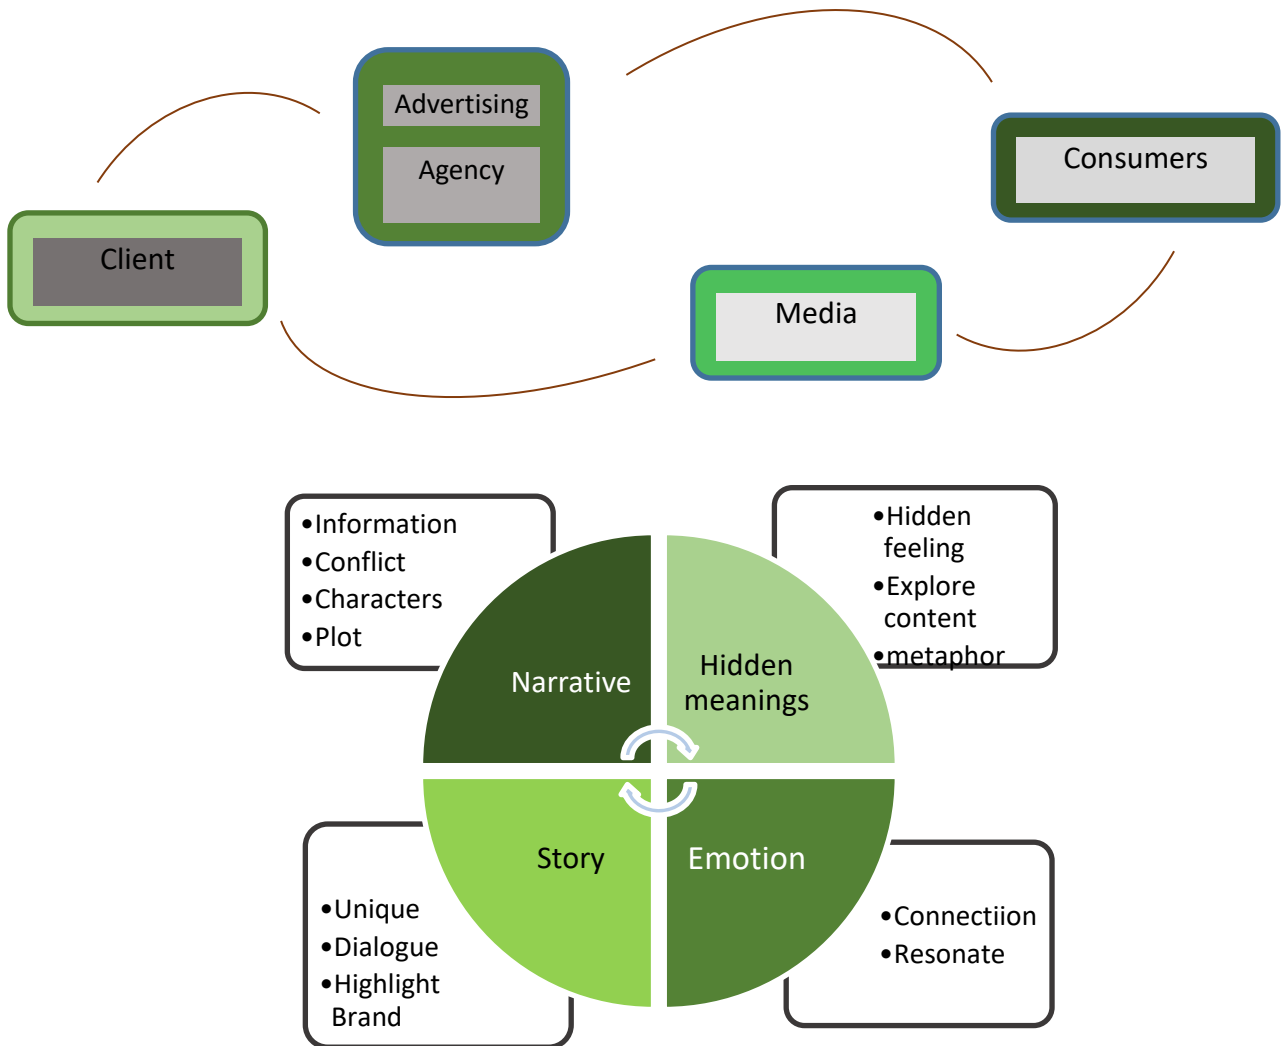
Advertising

Agency

Consumers

Client

Media

•Information
•Conflict
•Characters
•Plot

•Hidden feeling
•Explore content
•metaphor

Narrative

Hidden meanings

Story

Emotion

•Unique
•Dialogue
•Highlight Brand

•Connectiion
•Resonate